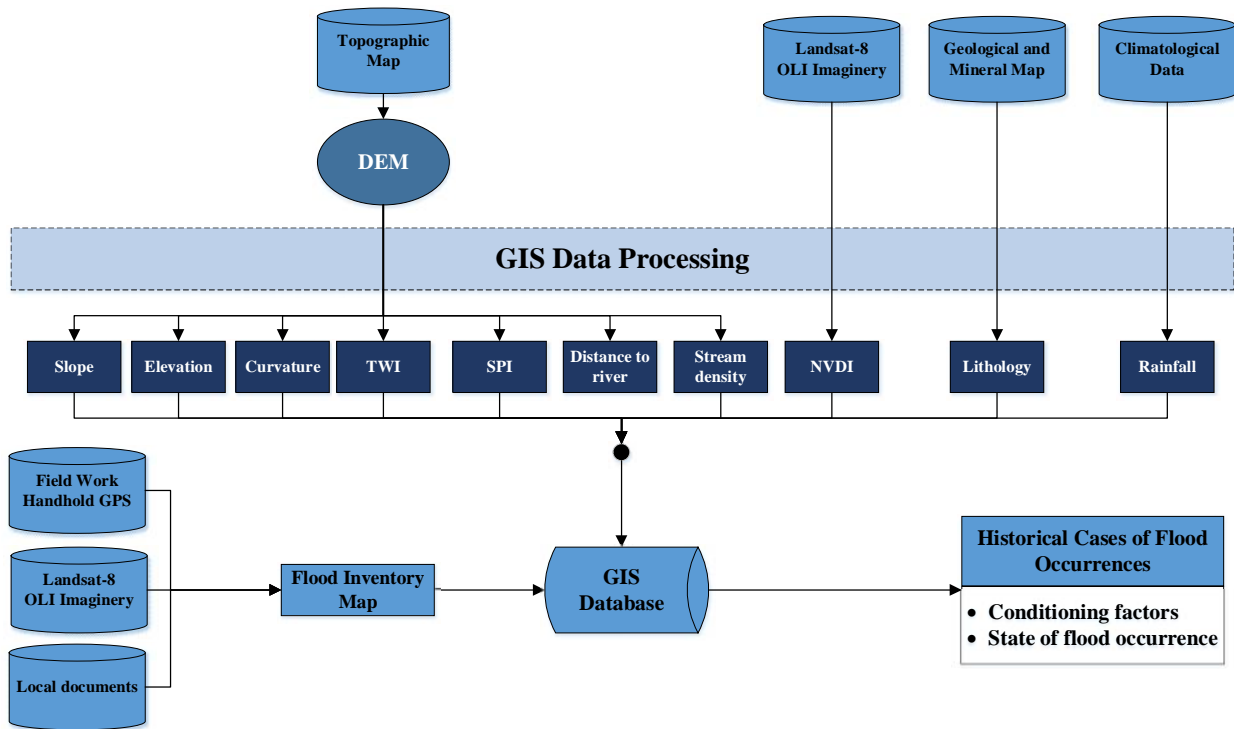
Topographic Map

Landsat-8 OLI Imaginery

Geological and Mineral Map

Climatological Data

DEM

GIS Data Processing

Slope

Elevation

Curvature

TWI

SPI

Distance to river

Stream density

NVDI

Lithology

Rainfall

Field Work Handhold GPS

Landsat-8 OLI Imaginery

Local documents

Flood Inventory Map

GIS Database

Historical Cases of Flood Occurrences

• Conditioning factors
• State of flood occurrence